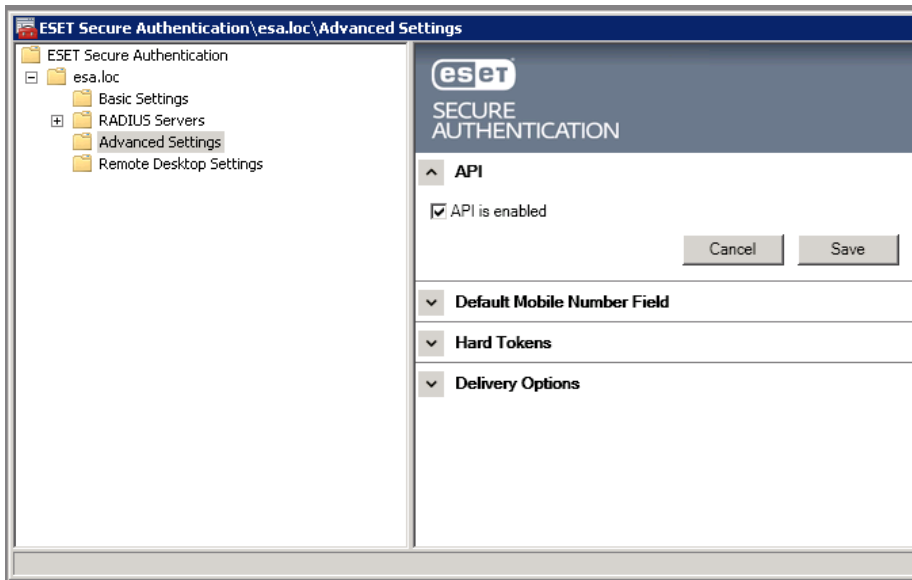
ESET Secure Authentication\esa.loc\Advanced Settings

ESET Secure Authentication
esa.loc
Basic Settings
RADIUS Servers
Advanced Settings
Remote Desktop Settings

eset
SECURE AUTHENTICATION

API
API is enabled
Cancel
Save

Default Mobile Number Field
Hard Tokens
Delivery Options